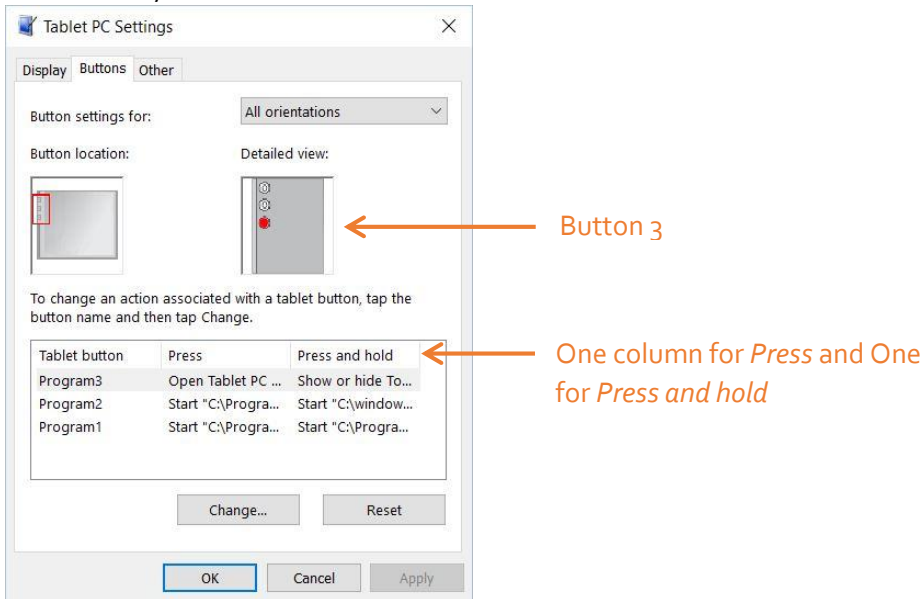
Tablet PC Settings

Display Buttons Other

Button settings for: All orientations

Button location:

Detailed view:

Button 3

To change an action associated with a tablet button, tap the button name and then tap Change.

| Tablet button | Press | Press and hold |
|---|---|---|
| Program3 | Open Tablet PC ... | Show or hide To... |
| Program2 | Start "C:\Progra... | Start "C:\window... |
| Program1 | Start "C:\Progra... | Start "C:\Progra... |

One column for *Press* and One for *Press and hold*

Change...

Reset

OK Cancel Apply